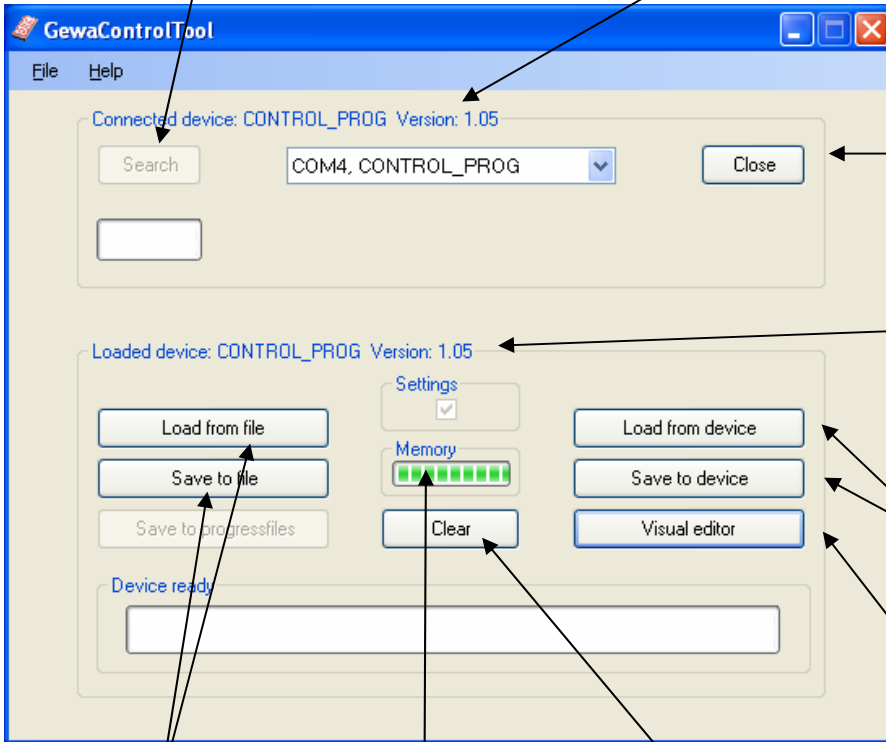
GewaControlTool

File Help

Connected device: CONTROL_PROG Version: 1.05

Search

COM4, CONTROL_PROG

Close

Loaded device: CONTROL_PROG Version: 1.05

Settings

Load from file

Memory

Load from device

Save to file

Save to device

Save to progressfiles

Clear

Visual editor

Device ready